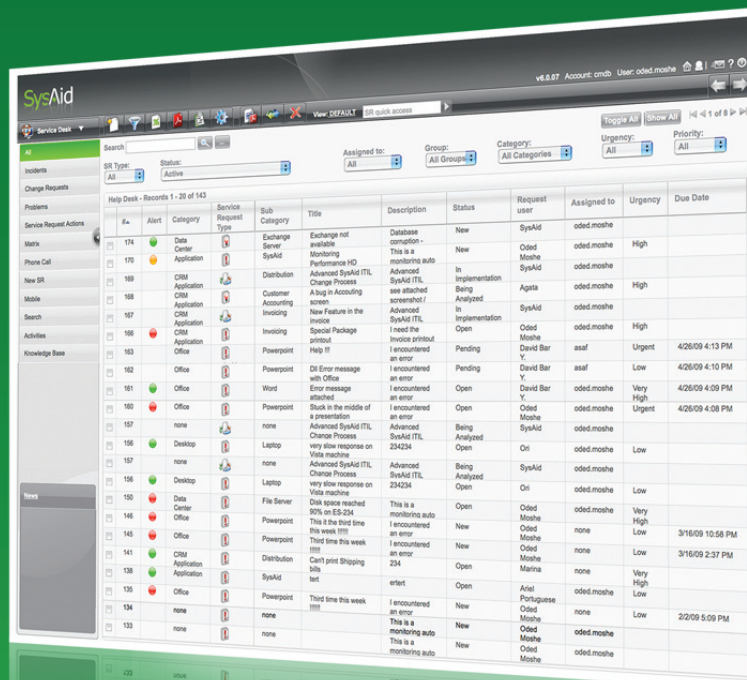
SysAid

v6.0.07 Account: cmdb User: oded.moshe

Service Desk

View: DEFAULT SR quick access

Toggle All Show All 1 of 8

All
Incidents
Change Requests
Problems
Service Request Actions
Matrix
Phone Call
New SR
Mobile
Search
Activities
Knowledge Base

News

Search

SR Type: All

Status: Active

Assigned to: All

Group: All Groups

Category: All Categories

Urgency: All

Priority: All

Help Desk - Records 1 - 20 of 143

| | ID | Alert | Category | Service Request Type | Sub Category | Title | Description | Status | Request user | Assigned to | Urgency | Due Date |
|---|---|---|---|---|---|---|---|---|---|---|---|---|
| | 174 | | Data Center | | Exchange Server | Exchange not available | Database corruption - | New | SysAid | oded.moshe | | |
| | 170 | | Application | | SysAid | Monitoring Performance HD | This is a monitoring auto | New | Oded Moshe | oded.moshe | High | |
| | 169 | | CRM Application | | Distribution | Advanced SysAid ITIL Change Process | Advanced SysAid ITIL | In Implementation | SysAid | oded.moshe | | |
| | 168 | | CRM Application | | Customer Accounting | A bug in Accouting screen | see attached screenshot / | Being Analyzed | Agata | oded.moshe | High | |
| | 167 | | CRM Application | | Invoicing | New Feature in the Invoice | Advanced SysAid ITIL | In Implementation | SysAid | oded.moshe | | |
| | 166 | | CRM Application | | Invoicing | Special Package printout | I need the Invoice printout | Open | Oded Moshe | oded.moshe | High | |
| | 163 | | Office | | Powerpoint | Help !!! | I encountered an error | Pending | David Bar Y. | asaf | Urgent | 4/26/09 4:13 PM |
| | 162 | | Office | | Powerpoint | Dll Error message with Office | I encountered an error | Pending | David Bar Y. | asaf | Low | 4/26/09 4:10 PM |
| | 161 | | Office | | Word | Error message attached | I encountered an error | Open | David Bar Y. | oded.moshe | Very High | 4/26/09 4:09 PM |
| | 160 | | Office | | Powerpoint | Stuck in the middle of a presentation | I encountered an error | Open | Oded Moshe | oded.moshe | Urgent | 4/26/09 4:08 PM |
| | 157 | | none | | none | Advanced SysAid ITIL Change Process | Advanced SysAid ITIL | Being Analyzed | SysAid | oded.moshe | | |
| | 156 | | Desktop | | Laptop | very slow response on Vista machine | 234234 | Open | Ori | oded.moshe | Low | |
| | 157 | | none | | none | Advanced SysAid ITIL Change Process | Advanced SysAid ITIL | Being Analyzed | SysAid | oded.moshe | | |
| | 156 | | Desktop | | Laptop | very slow response on Vista machine | 234234 | Open | Ori | oded.moshe | Low | |
| | 150 | | Data Center | | File Server | Disk space reached 90% on ES-234 | This is a monitoring auto | Open | | oded.moshe | | |
| | 146 | | Office | | Powerpoint | This it the third time this week !!!!!! | I encountered an error | New | Oded Moshe | oded.moshe | Very High | |
| | 145 | | Office | | Powerpoint | Third time this week !!!!!! | I encountered an error | New | Oded Moshe | none | Low | 3/16/09 10:58 PM |
| | 141 | | CRM Application | | Distribution | Can't print Shipping bills | I encountered an error | New | Oded Moshe | none | Low | 3/16/09 2:37 PM |
| | 138 | | Application | | SysAid | tert | ertert | Open | Marina | none | Very High | |
| | 135 | | Office | | Powerpoint | Third time this week !!!!!! | I encountered an error | Open | Ariel Portuguese | oded.moshe | Low | |
| | 134 | | none | | none | | This is a monitoring auto | New | Oded Moshe | none | Low | 2/2/09 5:09 PM |
| | 133 | | none | | none | | This is a monitoring auto | New | Oded Moshe | oded.moshe | | |